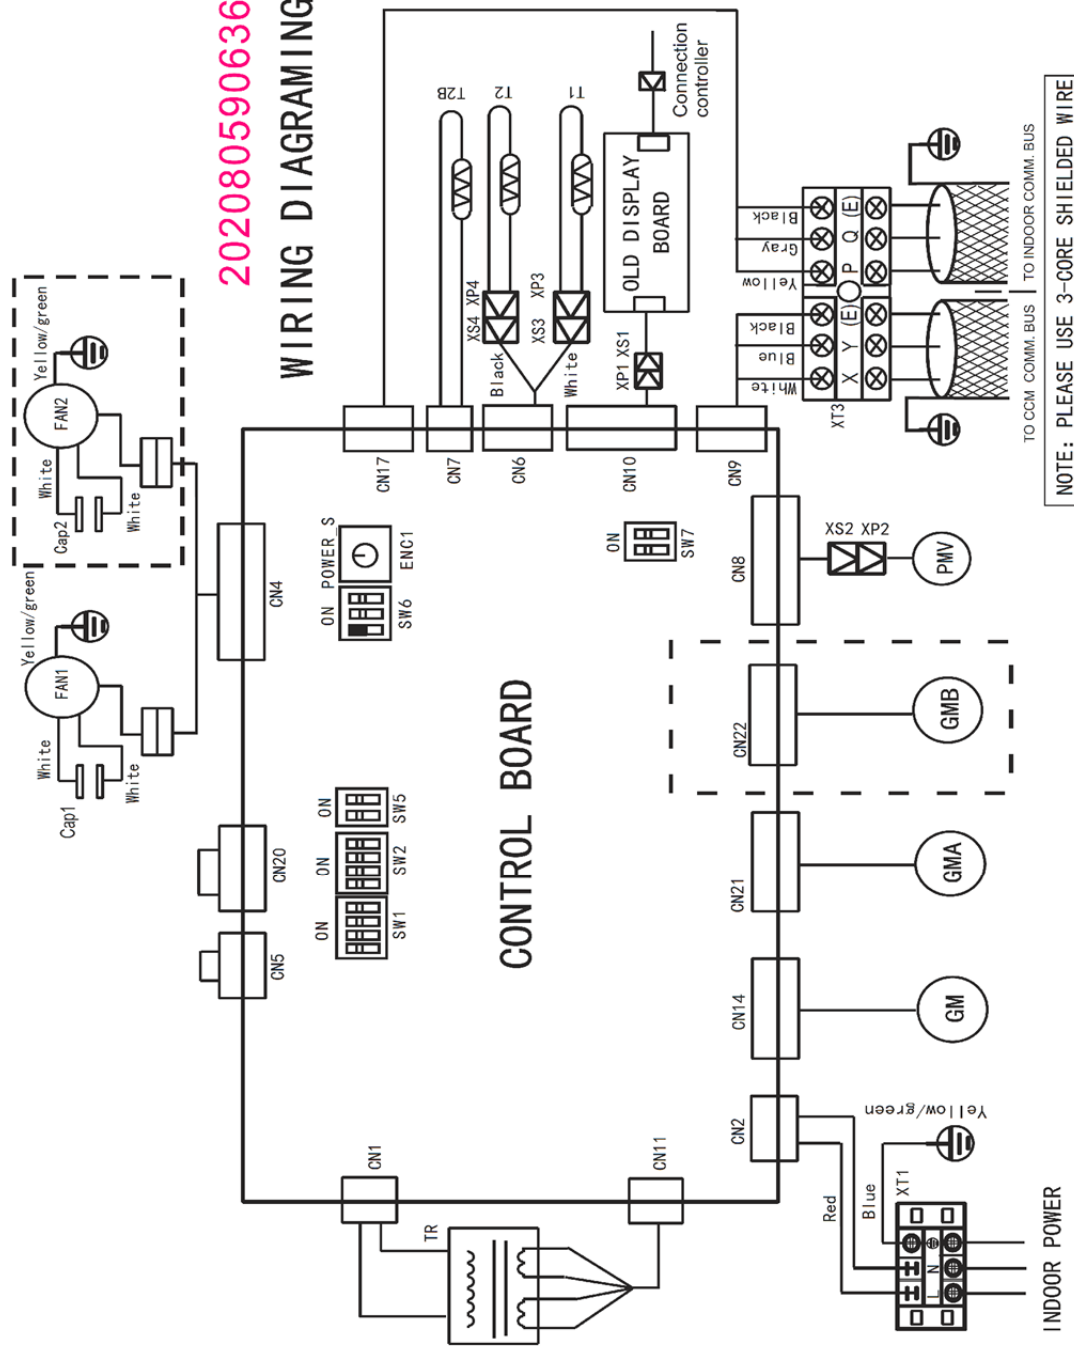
202080590636
WIRING DIAGRAMING

Yellow/green
FAN2
White
Cap2
White

Yellow/green
FAN1
White
Cap1
White

T2B
T2
T1
XS4 XP4
XS3 XP3
Black
White
XP1 XS1
OLD DISPLAY BOARD
Connection controller

Black
Gray
Yellow
P Q (E)
Black
Blue
White
X Y (E)
XT3
TO CCM COMM. BUS
TO INDOOR COMM. BUS
NOTE: PLEASE USE 3-CORE SHIELDED WIRE

CN17
CN7
CN6
CN10
CN9
ON
SW7
CN8
XS2 XP2
PMV
POWER S
ENC1
ON
SW6
CN4
CN22
GMB
CONTROL BOARD
ON
SW5
ON
SW2
ON
SW1
CN20
CN5
CN21
GMA
CN14
GM
CN2
Yellow/green
CN1
CN11
TR
Red
Blue
XT1
N
L
INDOOR POWER